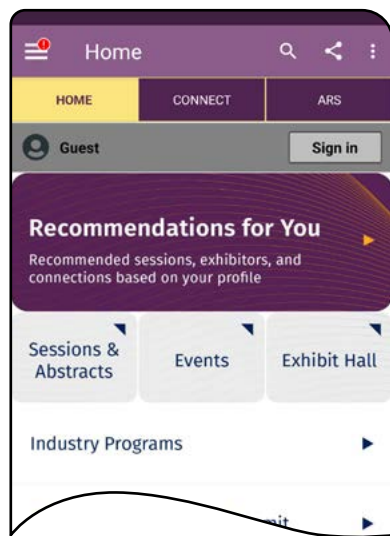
Home

HOME | CONNECT | ARS

Guest
Sign in

Recommendations for You
Recommended sessions, exhibitors, and connections based on your profile

Sessions & Abstracts
Events
Exhibit Hall

Industry Programs

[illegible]mit